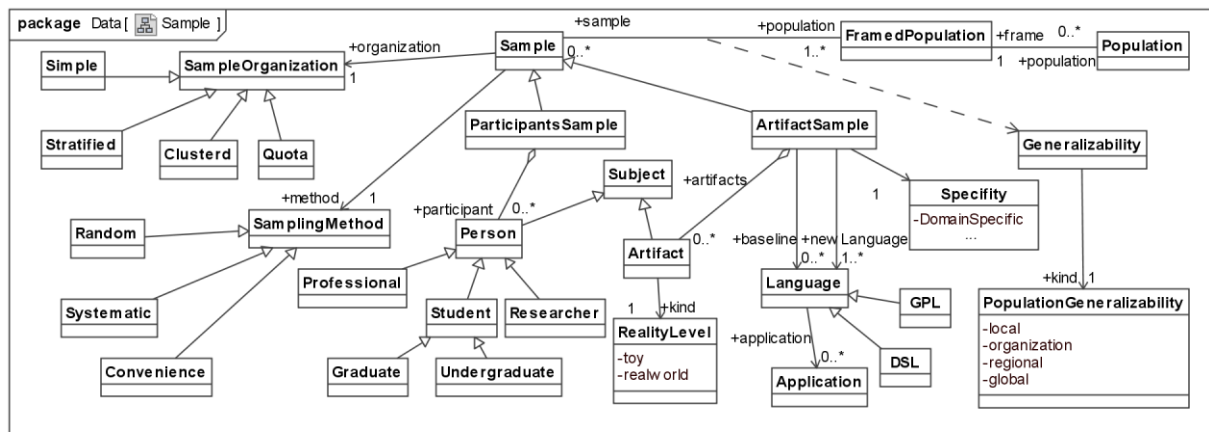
package Data [ Sample ]

+sample
+population
FramedPopulation
+frame
0..*
Population
+organization
Sample
0..*
1..*
1
+population
Simple
SampleOrganization
1
Stratified
Clusterd
Quota
ParticipantsSample
ArtifactSample
Generalizability
Subject
+artifacts
+method
1
1
Specifity
-DomainSpecific
...
+participant
0..*
Random
SamplingMethod
Person
Artifact
0..*
+baseline
+new
Language
0..*
1..*
Professional
Language
GPL
+kind
1
Systematic
Student
Researcher
1
+kind
PopulationGeneralizability
-local
-organization
-regional
-global
RealityLevel
-toy
-realworld
+application
0..*
Convenience
Graduate
Undergraduate
DSL
Application